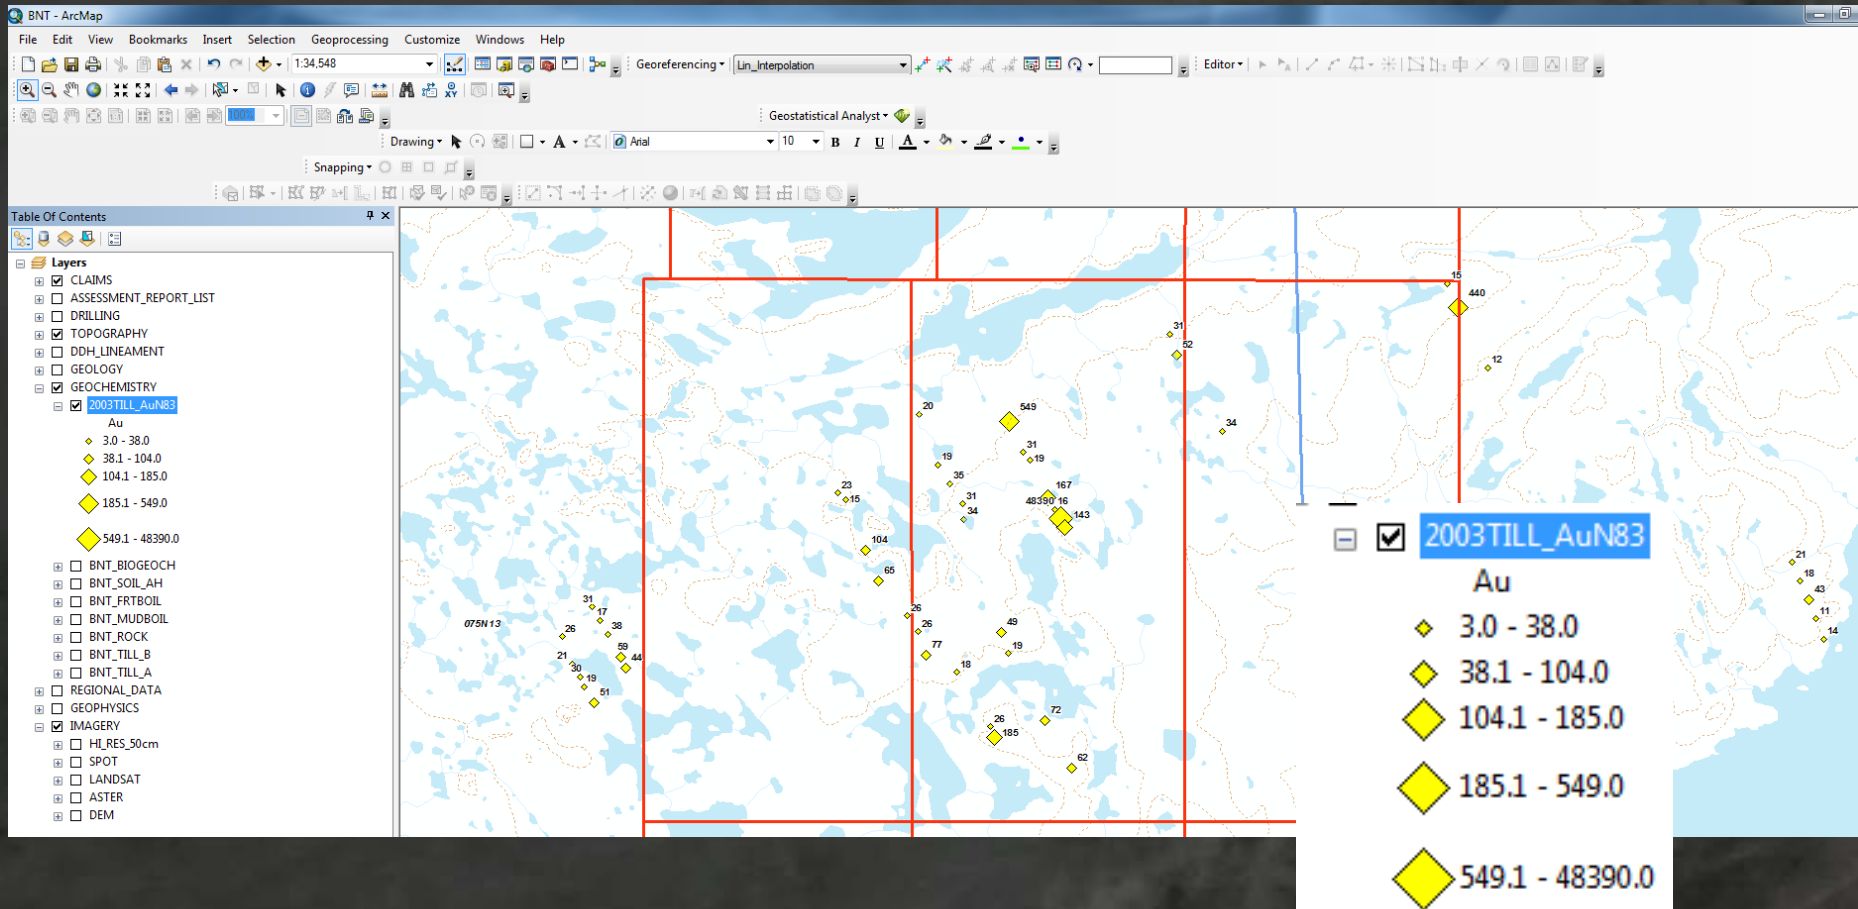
BNT - ArcMap

File Edit View Bookmarks Insert Selection Geoprocessing Customize Windows Help

1:34,548

Georeferencing Lin_Interpolation

Editor

Geostatistical Analyst

Drawing Arial 10 B I U

Snapping

Table Of Contents

Layers
CLAIMS
ASSESSMENT_REPORT_LIST
DRILLING
TOPOGRAPHY
DDH_LINEAMENT
GEOLOGY
GEOCHEMISTRY
2003TILL_AuN83
Au
3.0 - 38.0
38.1 - 104.0
104.1 - 185.0
185.1 - 549.0
549.1 - 48390.0
BNT_BIOGEOCH
BNT_SOIL_AH
BNT_FRTBOIL
BNT_MUDBOIL
BNT_ROCK
BNT_TILL_B
BNT_TILL_A
REGIONAL_DATA
GEOPHYSICS
IMAGERY
HI_RES_50cm
SPOT
LANDSAT
ASTER
DEM

15 440 31 52 12 20 549 34 31 19 19 35 167 23 15 31 48390 16 34 143 104 65 075N13 31 17 38 26 26 26 49 77 59 44 19 21 30 19 18 51 72 26 185 62 21 18 43 11 14

2003TILL_AuN83
Au
3.0 - 38.0
38.1 - 104.0
104.1 - 185.0
185.1 - 549.0
549.1 - 48390.0